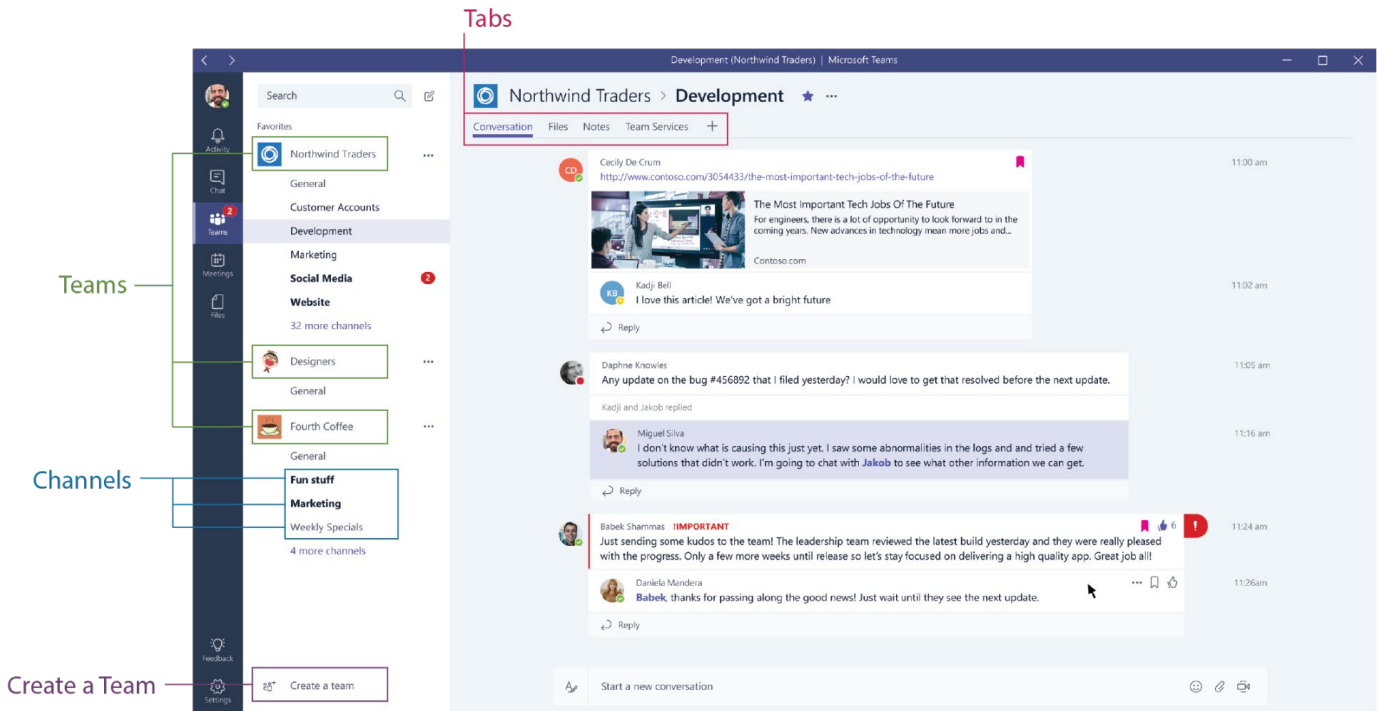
Tabs

Development (Northwind Traders) | Microsoft Teams

Activity
Chat
Teams
2
Meetings
Files

Search

Favorites

Northwind Traders ...
General
Customer Accounts
Development
Marketing
Social Media 2
Website
32 more channels

Designers ...
General

Fourth Coffee ...
General
Fun stuff
Marketing
Weekly Specials
4 more channels

Teams

Channels

Create a Team

Feedback
Settings

Create a team

Northwind Traders > Development ★ ...

Conversation Files Notes Team Services +

CD
Cecily De Crum
http://www.contoso.com/3054433/the-most-important-tech-jobs-of-the-future
11:00 am

The Most Important Tech Jobs Of The Future
For engineers, there is a lot of opportunity to look forward to in the coming years. New advances in technology mean more jobs and...
Contoso.com

KB
Kadji Bell
I love this article! We've got a bright future
11:02 am

Reply

Daphne Knowles
Any update on the bug #456892 that I filed yesterday? I would love to get that resolved before the next update.
11:05 am

Kadji and Jakob replied

Miguel Silva
I don't know what is causing this just yet. I saw some abnormalities in the logs and and tried a few solutions that didn't work. I'm going to chat with Jakob to see what other information we can get.
11:16 am

Reply

Babek Shammas !IMPORTANT
Just sending some kudos to the team! The leadership team reviewed the latest build yesterday and they were really pleased with the progress. Only a few more weeks until release so let's stay focused on delivering a high quality app. Great job all!
6
!
11:24 am

Daniela Mandera
Babek, thanks for passing along the good news! Just wait until they see the next update.
11:26am

Reply

Start a new conversation